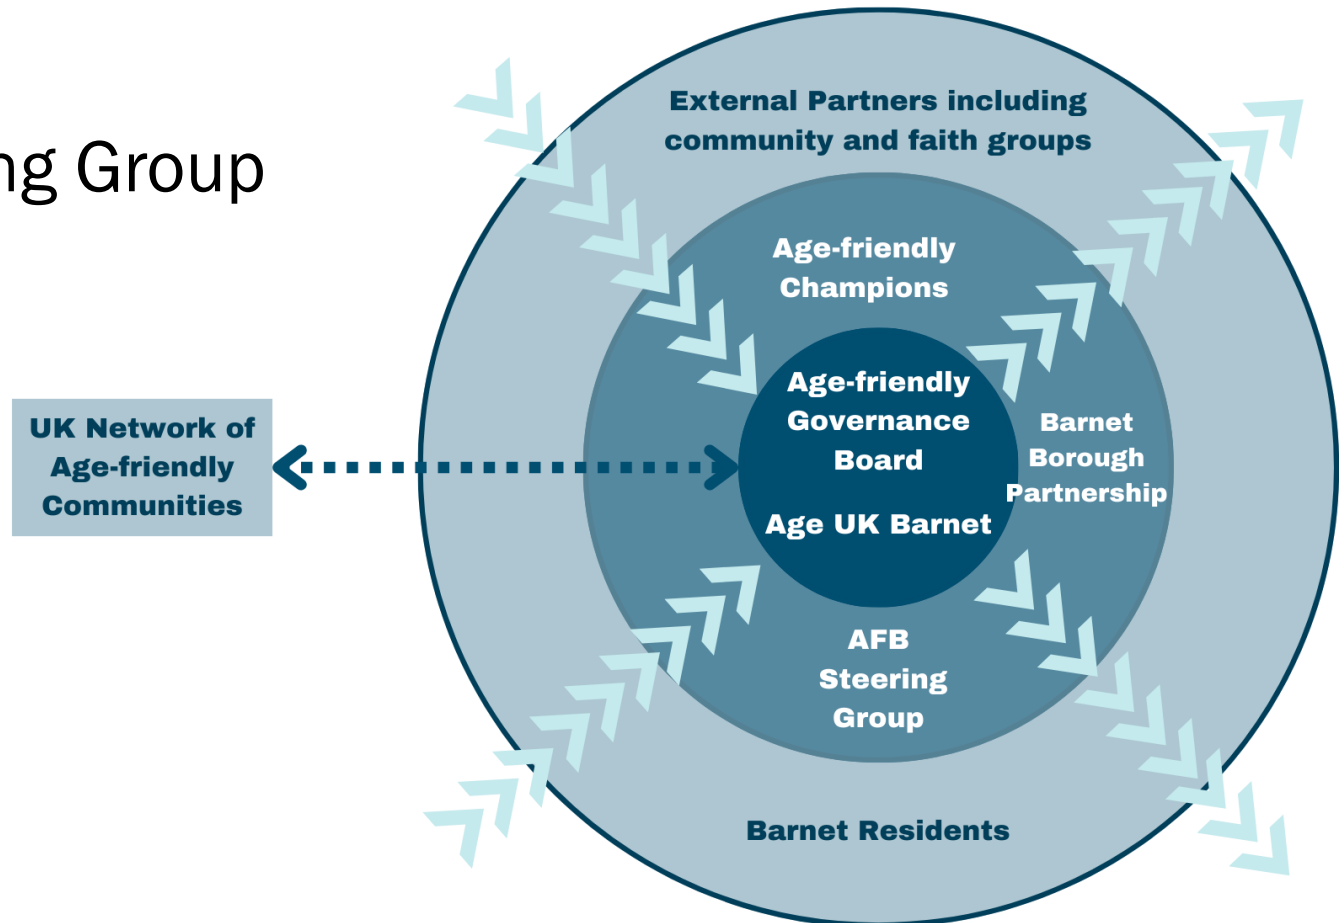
ng Group

UK Network of Age-friendly Communities

External Partners including community and faith groups

Age-friendly Champions

Age-friendly Governance Board

Age UK Barnet

Barnet Borough Partnership

AFB Steering Group

Barnet Residents